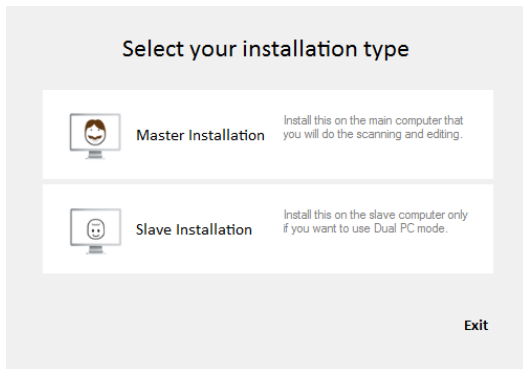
Select your installation type

Master Installation

Install this on the main computer that you will do the scanning and editing.

Slave Installation

Install this on the slave computer only if you want to use Dual PC mode.

Exit